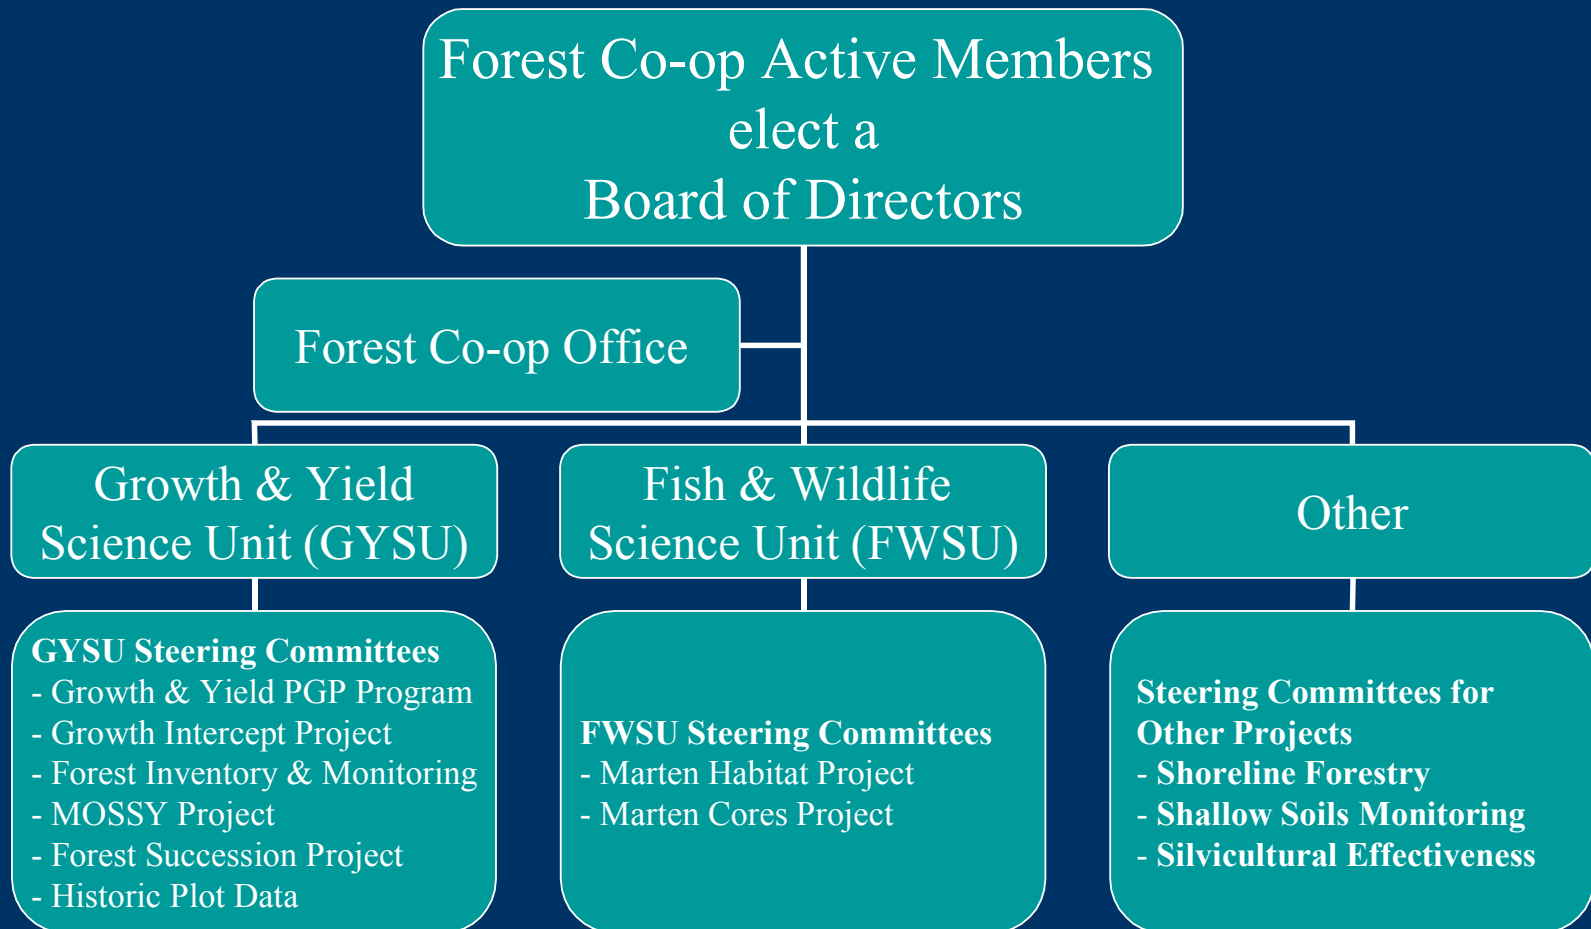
Forest Co-op Active Members
elect a
Board of Directors

Forest Co-op Office

Growth & Yield Science Unit (GYSU)

Fish & Wildlife Science Unit (FWSU)

Other

GYSU Steering Committees
- Growth & Yield PGP Program
- Growth Intercept Project
- Forest Inventory & Monitoring
- MOSSY Project
- Forest Succession Project
- Historic Plot Data

FWSU Steering Committees
- Marten Habitat Project
- Marten Cores Project

Steering Committees for Other Projects
- Shoreline Forestry
- Shallow Soils Monitoring
- Silvicultural Effectiveness